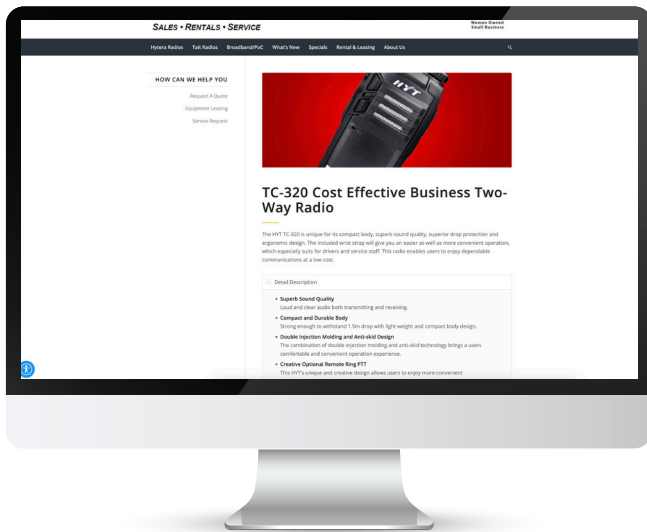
Sales • Rentals • Service

Women Owned Small Business

Hytera Radios Talk Radios Broadband/PoC What's New Specials Rental & Leasing About Us

HOW CAN WE HELP YOU

Request A Quote
Equipment Leasing
Service Request

HYT

TC-320 Cost Effective Business Two-Way Radio

The HYT TC-320 is unique for its compact body, superb sound quality, superior drop protection and ergonomic design. The included wrist strap will give you an easier as well as more convenient operation, which especially suits for drivers and service staff. This radio enables users to enjoy dependable communications at a low cost.

Detail Description

• Superb Sound Quality
Loud and clear audio both transmitting and receiving.

• Compact and Durable Body
Strong enough to withstand 1.5m drop with light weight and compact body design.

• Double Injection Molding and Anti-skid Design
The combination of double injection molding and anti-skid technology brings a users comfortable and convenient operation experience.

• Creative Optional Remote Ring PTT
This HYT's unique and creative design allows users to enjoy more convenient